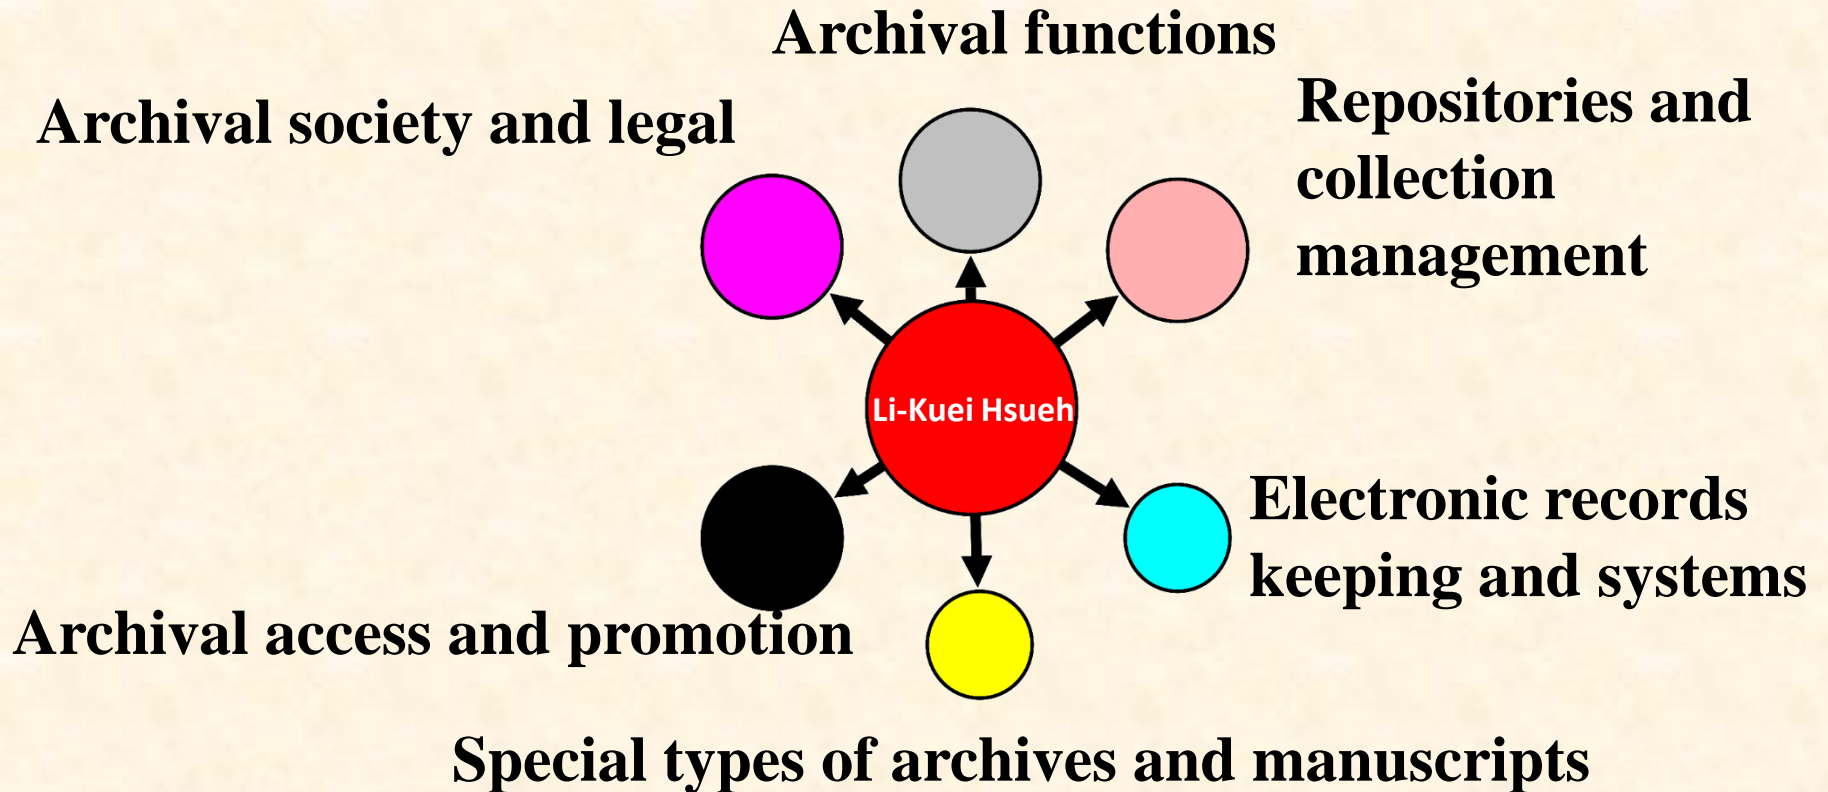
Archival functions

Archival society and legal

Repositories and collection management

Li-Kuei Hsueh

Electronic records keeping and systems

Archival access and promotion

Special types of archives and manuscripts